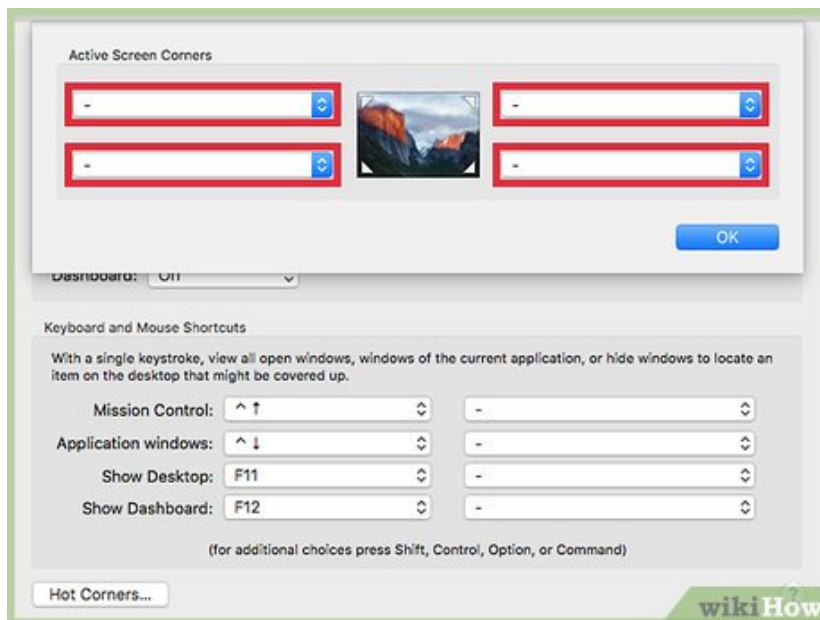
Active Screen Corners

-

-

-

-

OK

Dashboard: Off

Keyboard and Mouse Shortcuts

With a single keystroke, view all open windows, windows of the current application, or hide windows to locate an item on the desktop that might be covered up.

| | | |
|---|---|---|
| Mission Control: | ^ ↑ | - |
| Application windows: | ^ ↓ | - |
| Show Desktop: | F11 | - |
| Show Dashboard: | F12 | - |

(for additional choices press Shift, Control, Option, or Command)

Hot Corners...

?

wikiHow